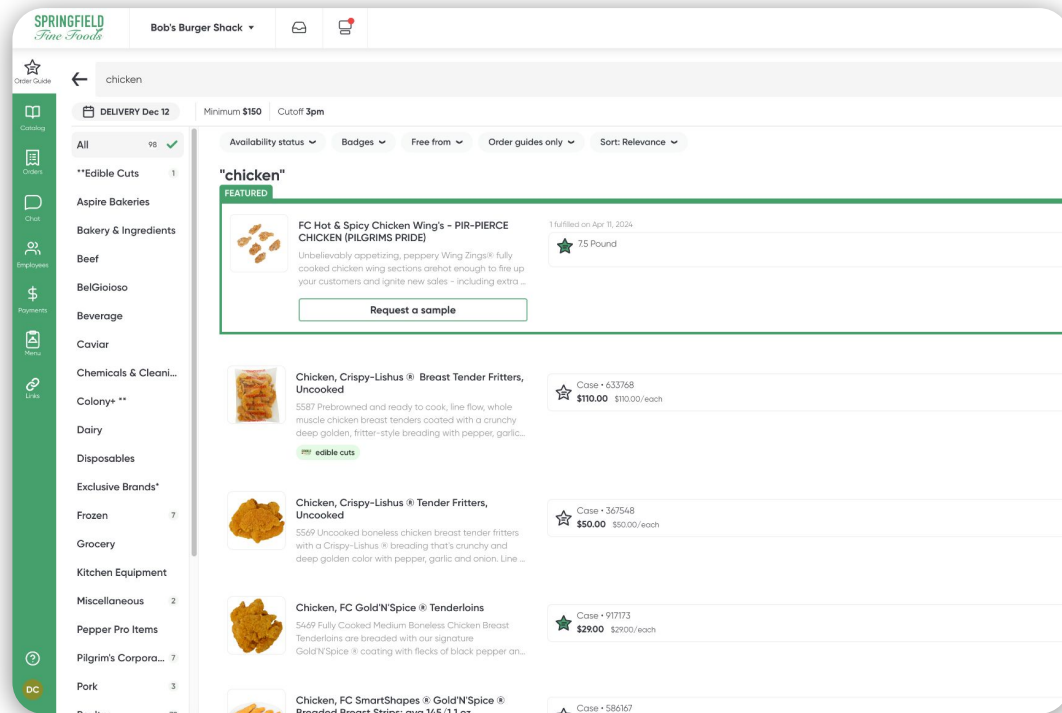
SPRINGFIELD
Fine Foods

Bob's Burger Shack

Order Guide

Catalog

Orders

Chat

Employees

Payments

Menu

Links

DC

chicken

DELIVERY Dec 12

Minimum $150 Cutoff 3pm

| All | 98 |
|---|---|
| **Edible Cuts | 1 |
| Aspire Bakeries | |
| Bakery & Ingredients | |
| Beef | |
| BelGioioso | |
| Beverage | |
| Caviar | |
| Chemicals & Cleani... | |
| Colony+ ** | |
| Dairy | |
| Disposables | |
| Exclusive Brands* | |
| Frozen | 7 |
| Grocery | |
| Kitchen Equipment | |
| Miscellaneous | 2 |
| Pepper Pro Items | |
| Pilgrim's Corpora... | 7 |
| Pork | 3 |

Availability status

Badges

Free from

Order guides only

Sort: Relevance

"chicken"

FEATURED

FC Hot & Spicy Chicken Wing's - PIR-PIERCE CHICKEN (PILGRIMS PRIDE)

Unbelievably appetizing, peppery Wing Zings® fully cooked chicken wing sections arehot enough to fire up your customers and ignite new sales - including extra ...

Request a sample

1 fulfilled on Apr 11, 2024

7.5 Pound

Chicken, Crispy-Lishus ® Breast Tender Fritters, Uncooked

5587 Prebrowned and ready to cook, line flow, whole muscle chicken breast tenders coated with a crunchy deep golden, fritter-style breading with pepper, garlic...

edible cuts

Case • 633768
$110.00 $110.00/each

Chicken, Crispy-Lishus ® Tender Fritters, Uncooked

5569 Uncooked boneless chicken breast tender fritters with a Crispy-Lishus ® breading that's crunchy and deep golden color with pepper, garlic and onion. Line ...

Case • 367548
$50.00 $50.00/each

Chicken, FC Gold'N'Spice ® Tenderloins

5469 Fully Cooked Medium Boneless Chicken Breast Tenderloins are breaded with our signature Gold'N'Spice ® coating with flecks of black pepper an...

Case • 917173
$29.00 $29.00/each

Chicken, FC SmartShapes ® Gold'N'Spice ® Breaded Breast Strips: avg 145 /1.1 oz

Case • 586167